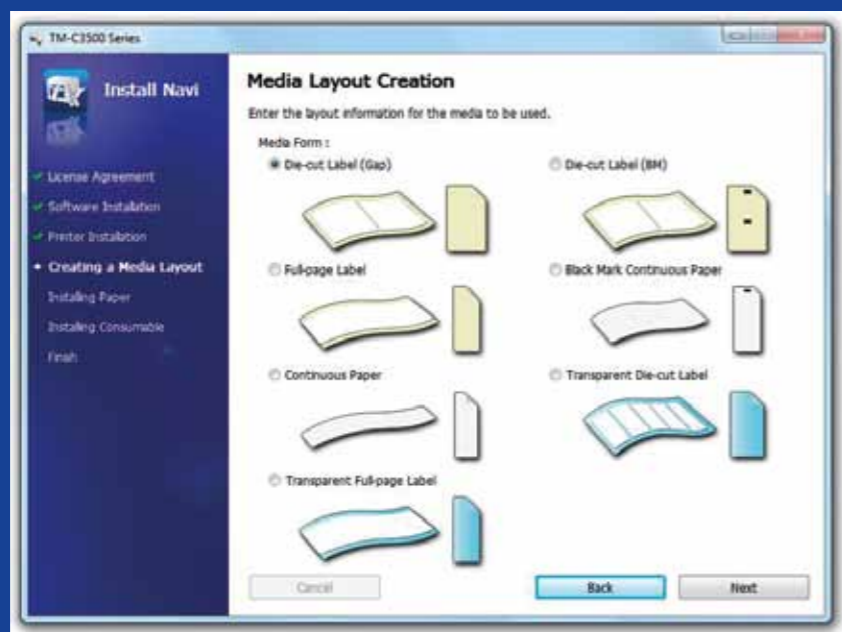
TM-C3500 Series

Install Navi

License Agreement
Software Installation
Printer Installation
Creating a Media Layout
Installing Paper
Installing Consumable
Finish

Media Layout Creation

Enter the layout information for the media to be used.

Media Form :

Die-cut Label (Gap)

Die-cut Label (BM)

Full-page Label

Black Mark Continuous Paper

Continuous Paper

Transparent Die-cut Label

Transparent Full-page Label

Cancel

Back

Next